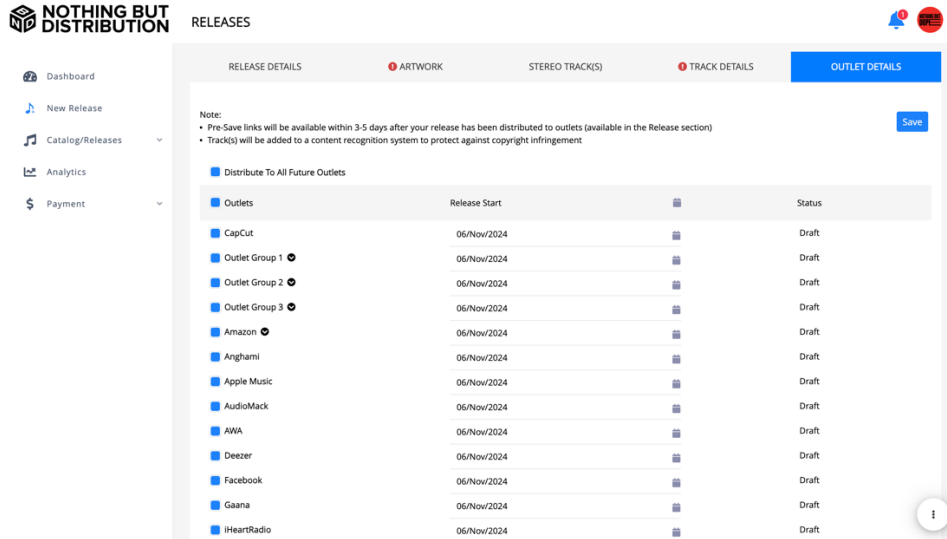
NOTHING BUT DISTRIBUTION

RELEASES

1

Dashboard
New Release
Catalog/Releases
Analytics
Payment

RELEASE DETAILS | ARTWORK | STEREO TRACK(S) | TRACK DETAILS | OUTLET DETAILS

Note:
• Pre-Save links will be available within 3-5 days after your release has been distributed to outlets (available in the Release section)
• Track(s) will be added to a content recognition system to protect against copyright infringement

Save

Distribute To All Future Outlets

| Outlets | Release Start | | Status |
|---|---|---|---|
| CapCut | 06/Nov/2024 | | Draft |
| Outlet Group 1 | 06/Nov/2024 | | Draft |
| Outlet Group 2 | 06/Nov/2024 | | Draft |
| Outlet Group 3 | 06/Nov/2024 | | Draft |
| Amazon | 06/Nov/2024 | | Draft |
| Anghami | 06/Nov/2024 | | Draft |
| Apple Music | 06/Nov/2024 | | Draft |
| AudioMack | 06/Nov/2024 | | Draft |
| AWA | 06/Nov/2024 | | Draft |
| Deezer | 06/Nov/2024 | | Draft |
| Facebook | 06/Nov/2024 | | Draft |
| Gaana | 06/Nov/2024 | | Draft |
| iHeartRadio | 06/Nov/2024 | | Draft |